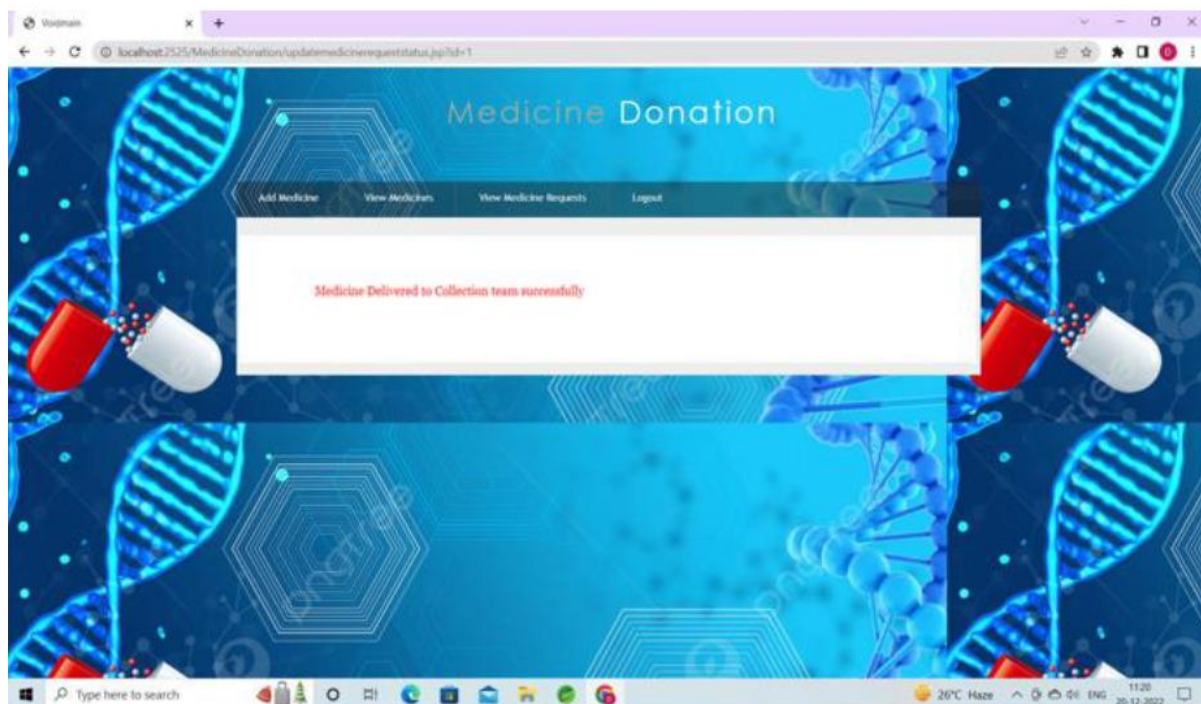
Voidmain

localhost:2525/MedicineDonation/updatemedicinerequeststatus.jsp?id=1

Medicine Donation

Add Medicine
View Medicines
View Medicine Requests
Logout

Medicine Delivered to Collection team successfully

Type here to search

26°C Haze
ENG
11:20
20-12-2022